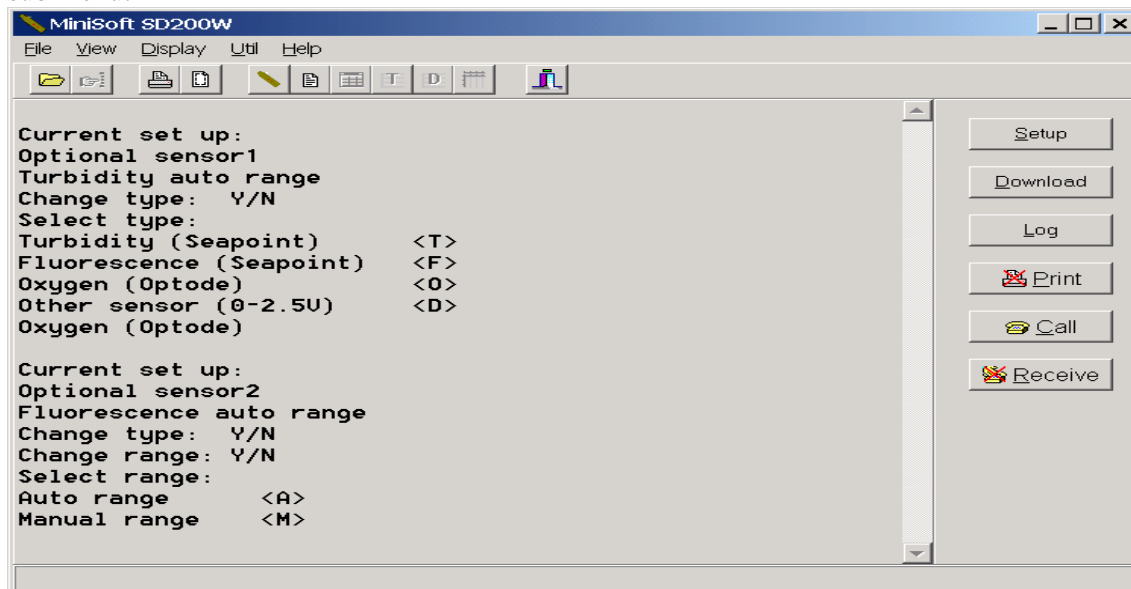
MiniSoft SD200W

File View Display Util Help

Current set up:
Optional sensor1
Turbidity auto range
Change type: Y/N
Select type:
Turbidity (Seapoint) <T>
Fluorescence (Seapoint) <F>
Oxygen (Optode) <O>
Other sensor (0-2.5V) <D>
Oxygen (Optode)

Current set up:
Optional sensor2
Fluorescence auto range
Change type: Y/N
Change range: Y/N
Select range:
Auto range <A>
Manual range <M>

Setup
Download
Log
Print
Call
Receive